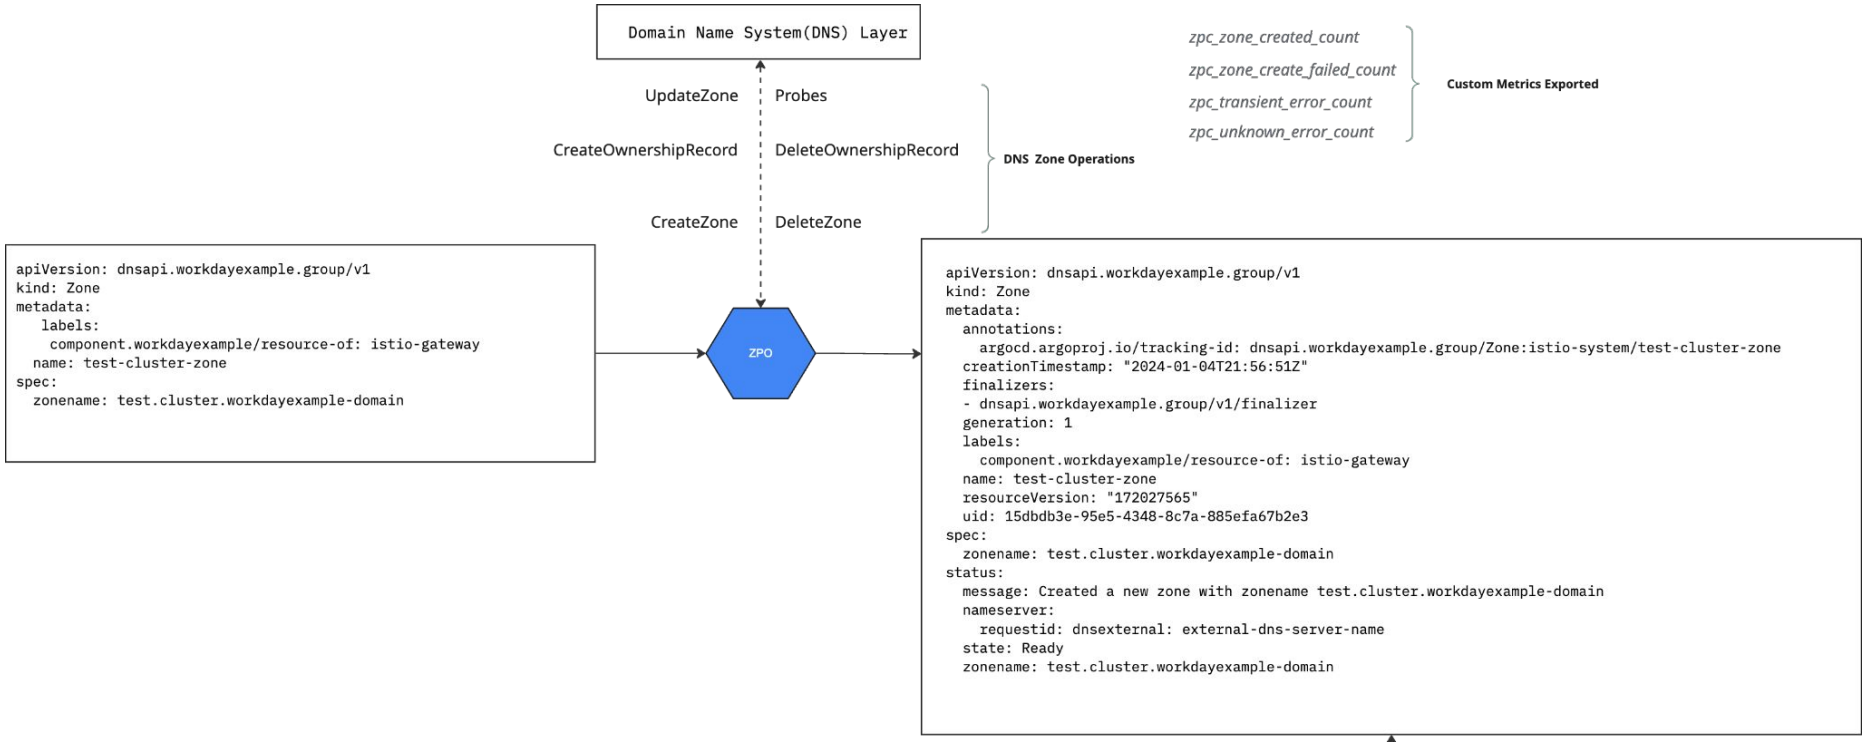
Domain Name System(DNS) Layer

zpc_zone_created_count
zpc_zone_create_failed_count
zpc_transient_error_count
zpc_unknown_error_count

Custom Metrics Exported

UpdateZone
Probes
CreateOwnershipRecord
DeleteOwnershipRecord
CreateZone
DeleteZone

DNS Zone Operations

```
apiVersion: dnsapi.workdayexample.group/v1
kind: Zone
metadata:
   labels:
    component.workdayexample/resource-of: istio-gateway
  name: test-cluster-zone
spec:
  zonename: test.cluster.workdayexample-domain
```

ZPO

```
apiVersion: dnsapi.workdayexample.group/v1
kind: Zone
metadata:
  annotations:
    argocd.argoproj.io/tracking-id: dnsapi.workdayexample.group/Zone:istio-system/test-cluster-zone
  creationTimestamp: "2024-01-04T21:56:51Z"
  finalizers:
  - dnsapi.workdayexample.group/v1/finalizer
  generation: 1
  labels:
    component.workdayexample/resource-of: istio-gateway
  name: test-cluster-zone
  resourceVersion: "172027565"
  uid: 15dbdb3e-95e5-4348-8c7a-885efa67b2e3
spec:
  zonename: test.cluster.workdayexample-domain
status:
  message: Created a new zone with zonename test.cluster.workdayexample-domain
  nameserver:
    requestid: dnsexternal: external-dns-server-name
  state: Ready
  zonename: test.cluster.workdayexample-domain
```